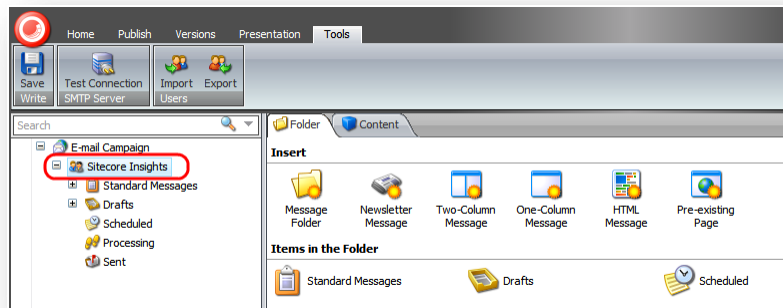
Home Publish Versions Presentation Tools

Save
Write

Test Connection
SMTP Server

Import Export
Users

Search

E-mail Campaign
Sitecore Insights
Standard Messages
Drafts
Scheduled
Processing
Sent

Folder Content

Insert

Message Folder
Newsletter Message
Two-Column Message
One-Column Message
HTML Message
Pre-existing Page

Items in the Folder

Standard Messages
Drafts
Scheduled